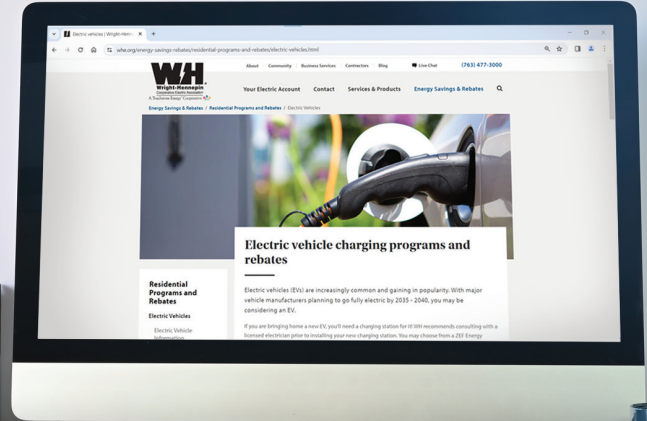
Electric vehicles | Wright-Henn ×

whe.org/energy-savings-rebates/residential-programs-and-rebates/electric-vehicles.html

W.H
Wright-Hennepin
Cooperative Electric Association
A Touchstone Energy® Cooperative

About | Community | Business Services | Contractors | Blog | Live Chat | (763) 477-3000

Your Electric Account | Contact | Services & Products | Energy Savings & Rebates

Energy Savings & Rebates / Residential Programs and Rebates / Electric Vehicles

Electric vehicle charging programs and rebates

Residential Programs and Rebates

Electric Vehicles

Electric Vehicle Information

Electric vehicles (EVs) are increasingly common and gaining in popularity. With major vehicle manufacturers planning to go fully electric by 2035 - 2040, you may be considering an EV.

If you are bringing home a new EV, you'll need a charging station for it. WH recommends consulting with a licensed electrician prior to installing your new charging station. You may choose from a 237 Energy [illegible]